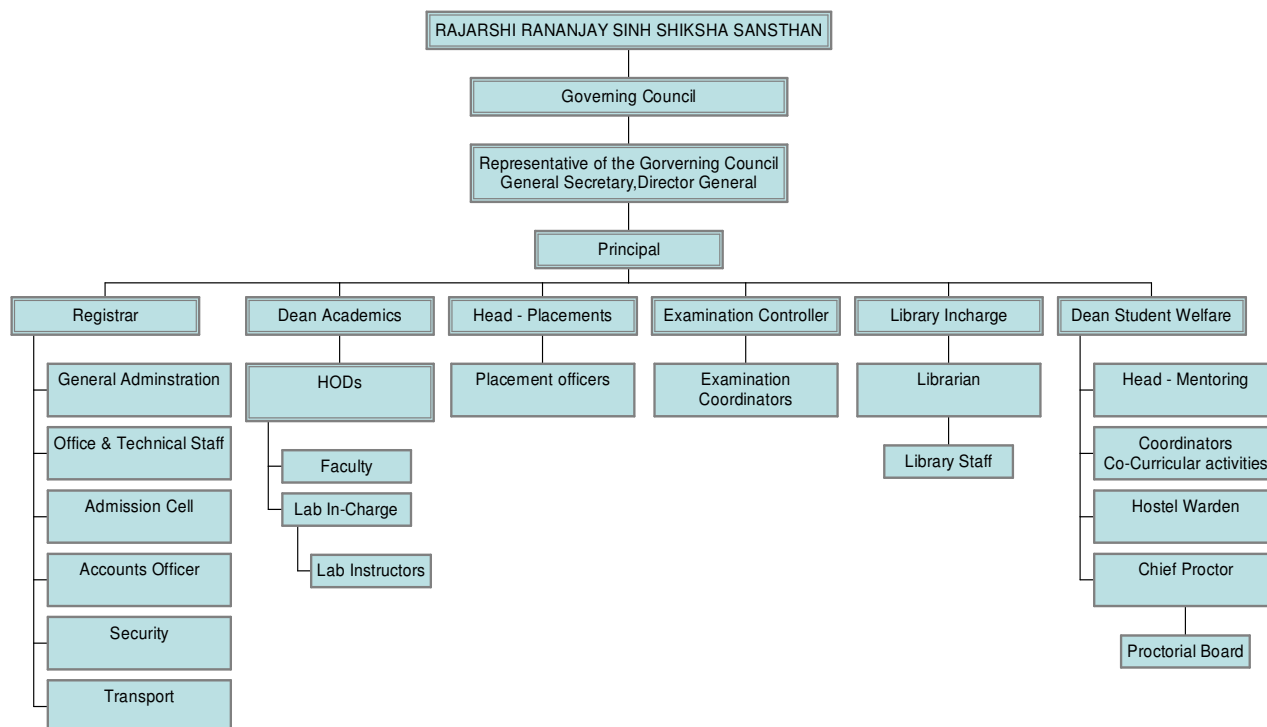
RAJARSHI RANANJAY SINH SHIKSHA SANSTHAN

Governing Council

Representative of the Gorverning Council
General Secretary,Director General

Principal

Registrar

General Adminstration

Office & Technical Staff

Admission Cell

Accounts Officer

Security

Transport

Dean Academics

HODs

Faculty

Lab In-Charge

Lab Instructors

Head - Placements

Placement officers

Examination Controller

Examination Coordinators

Library Incharge

Librarian

Library Staff

Dean Student Welfare

Head - Mentoring

Coordinators
Co-Curricular activities

Hostel Warden

Chief Proctor

Proctorial Board